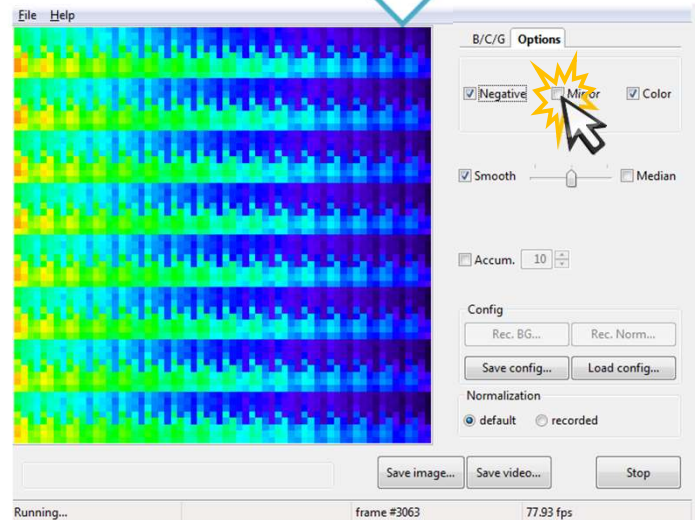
File Help

B/C/G Options

Negative Mirror Color

Smooth Median

Accum. 10

Config

Rec. BG... Rec. Norm...

Save config... Load config...

Normalization

default recorded

Save image... Save video... Stop

Running... frame #3063 77.93 fps